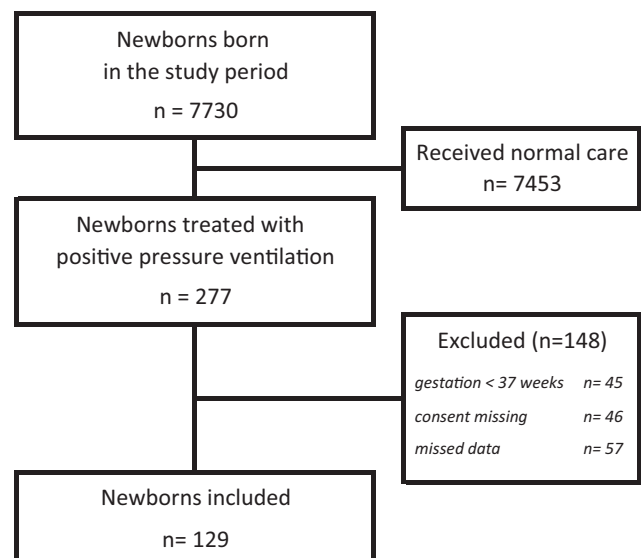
Newborns born
in the study period
n = 7730

Received normal care
n= 7453

Newborns treated with
positive pressure ventilation
n = 277

Excluded (n=148)
gestation < 37 weeks n= 45
consent missing n= 46
missed data n= 57

Newborns included
n= 129